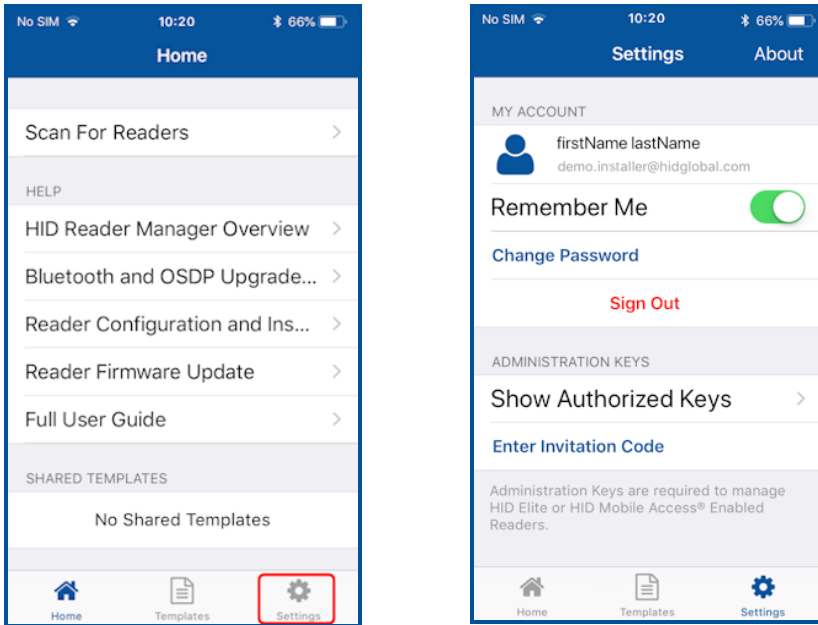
No SIM 10:20 66%

Home

Scan For Readers

HELP

HID Reader Manager Overview

Bluetooth and OSDP Upgrade...

Reader Configuration and Ins...

Reader Firmware Update

Full User Guide

SHARED TEMPLATES

No Shared Templates

Home Templates Settings

No SIM 10:20 66%

Settings About

MY ACCOUNT

firstName lastName
demo.installer@hidglobal.com

Remember Me

Change Password

Sign Out

ADMINISTRATION KEYS

Show Authorized Keys

Enter Invitation Code

Administration Keys are required to manage HID Elite or HID Mobile Access® Enabled Readers.

Home Templates Settings